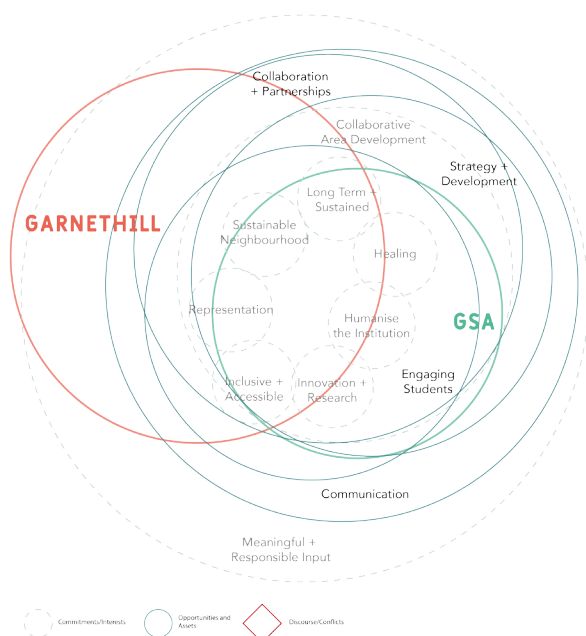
Collaboration
+ Partnerships

Collaborative
Area Development

Strategy +
Development

GARNETHILL

Long Term +
Sustained

Sustainable
Neighbourhood

Healing

Representation

Humanise
the Institution

GSA

Inclusive +
Accessible

Innovation +
Research

Engaging
Students

Communication

Meaningful +
Responsible Input

Commitments/Interests

Opportunities and
Assets

Discourse/Conflicts